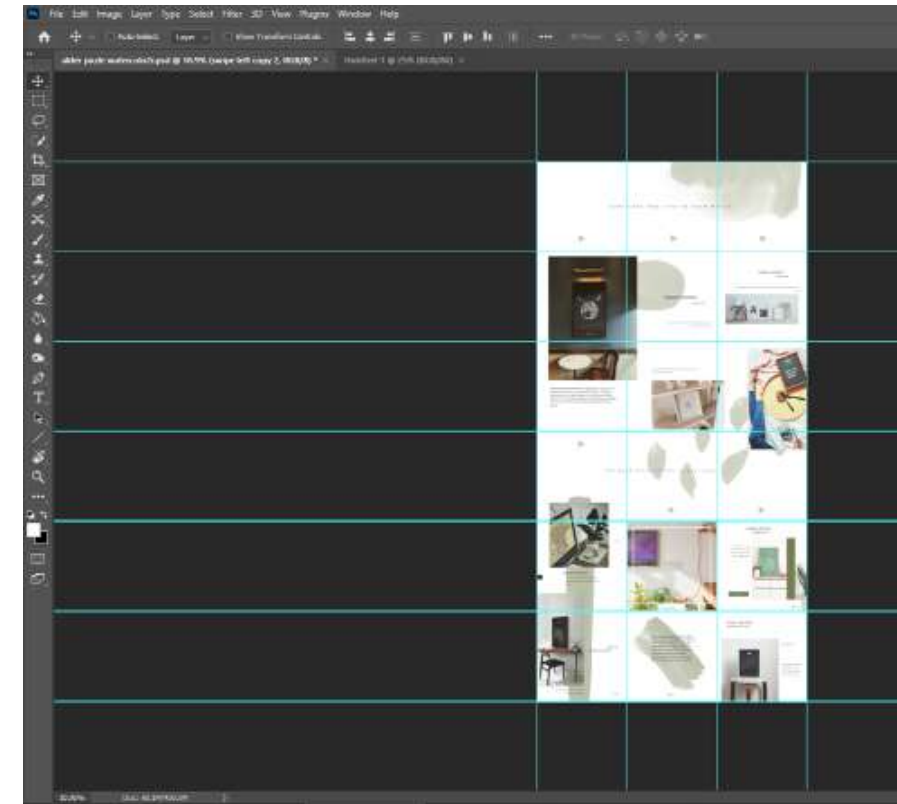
File Edit Image Layer Type Select Filter 3D View Plugins Window Help

Auto-Select: Layer Show Transform Controls

slider puzzle watercolor3.psd @ 50.9% (swipe left copy 2, RGB/8) * × Untitled-1 @ 25% (RGB/8#) ×

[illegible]

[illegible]